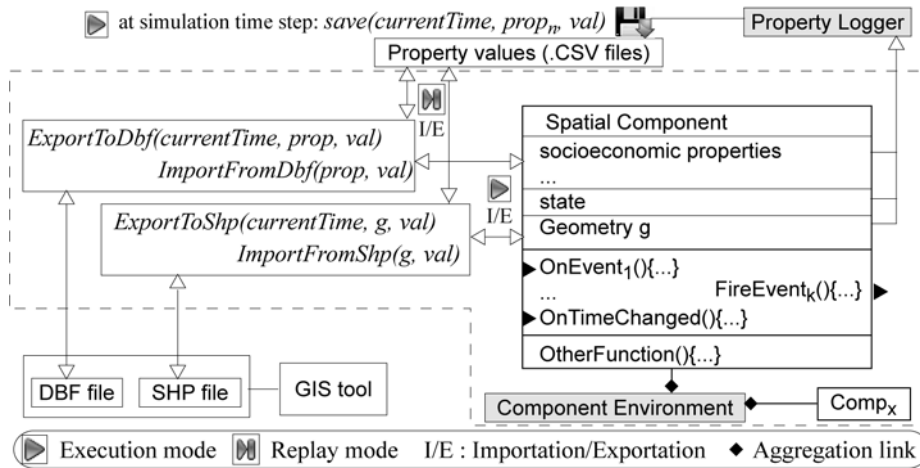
at simulation time step: *save(currentTime, prop$_n$, val)*

Property Logger

Property values (.CSV files)

I/E

*ExportToDbf(currentTime, prop, val)*
*ImportFromDbf(prop, val)*

Spatial Component
socioeconomic properties
...
state
Geometry g

I/E

*ExportToShp(currentTime, g, val)*
*ImportFromShp(g, val)*

OnEvent$_1$(){...}
...
FireEvent$_k$(){...}
OnTimeChanged(){...}
OtherFunction(){...}

DBF file
SHP file
GIS tool

Component Environment
Comp$_x$

Execution mode  Replay mode  I/E : Importation/Exportation  ◆ Aggregation link